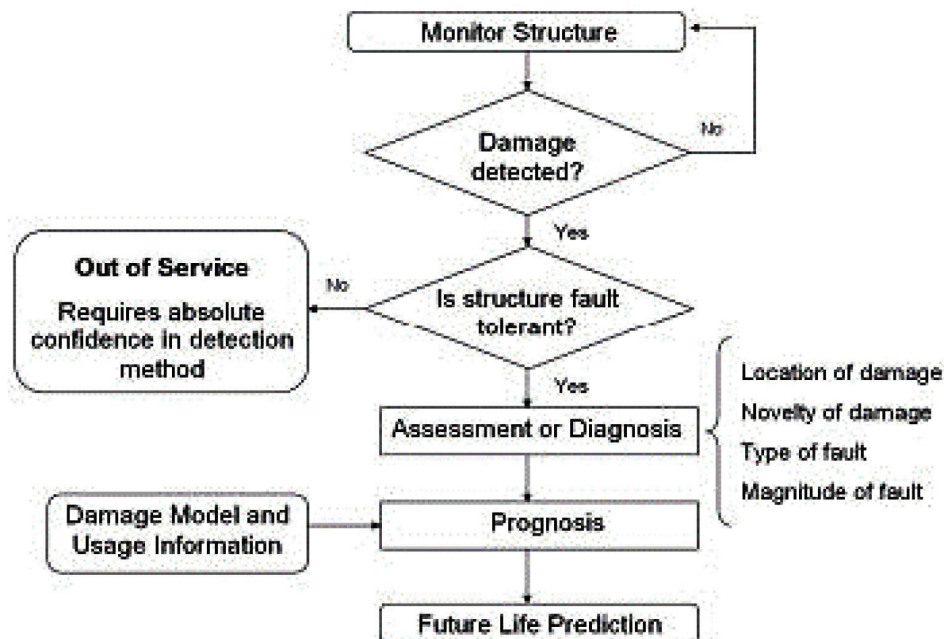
Monitor Structure

No

Damage detected?

Yes

Out of Service

Requires absolute confidence in detection method

No

Is structure fault tolerant?

Yes

Assessment or Diagnosis

Location of damage
Novelty of damage
Type of fault
Magnitude of fault

Damage Model and Usage Information

Prognosis

Future Life Prediction